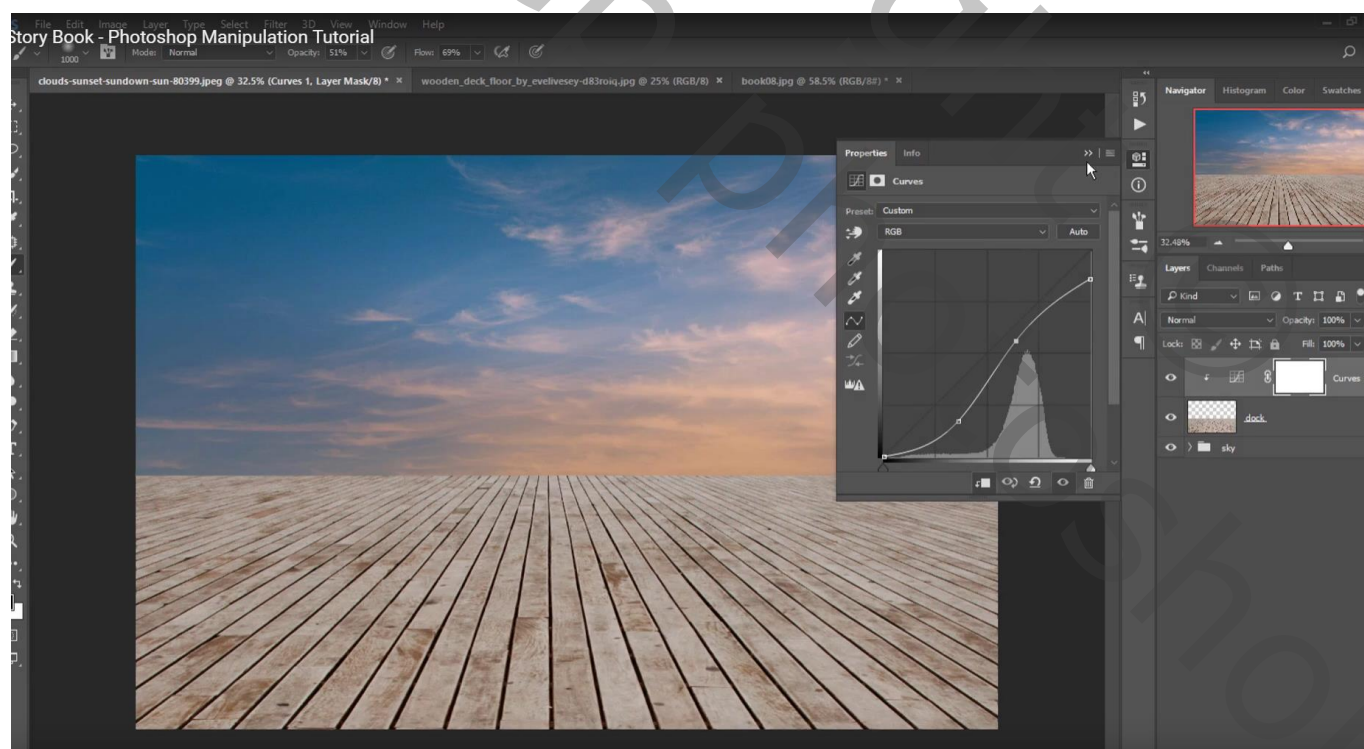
Story Book - Photoshop Manipulation Tutorial

File Edit Image Layer Type Select Filter 3D View Window Help

1000 Mode: Normal Opacity: 51% Flow: 69%

clouds-sunset-sundown-sun-80399.jpeg @ 32.5% (Curves 1, Layer Mask/8) * ×
wooden_deck_floor_by_evelivesey-d83roiq.jpg @ 25% (RGB/8) ×
book08.jpg @ 58.5% (RGB/8#) * ×

Properties Info

Curves

Preset: Custom

RGB

Auto

Navigator Histogram Color Swatches

32.48%

Layers Channels Paths

Kind

Normal

Opacity: 100%

Lock:

Fill: 100%

Curves

dock

sky